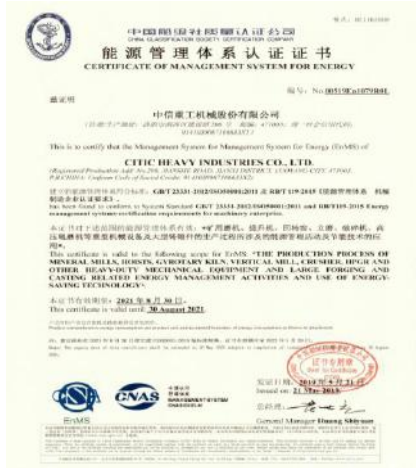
中国船级社质量认证公司
CHINA CLASSIFICATION SOCIETY CERTIFICATION COMPANY

能源管理体系认证证书
CERTIFICATE OF MANAGEMENT SYSTEM FOR ENERGY

编号: No.00515En1079R0L

兹证明

中信重工机械股份有限公司

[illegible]

This is to certify that the Management System for Energy (EnMS) of

CITIC HEAVY INDUSTRIES CO., LTD.

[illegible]

经评审确认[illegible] GB/T 23331-2012/ISO50001:2011 及 RB/T 119-2015 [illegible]

has been found to conform to System Standard GB/T 23331-2012/ISO50001:2011 and RB/T119-2015 Energy management systems certification requirements for machinery enterprises.

本证书对下述范围的能源管理体系有效: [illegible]

This certificate is valid to the following scope for EnMS: "THE PRODUCTION PROCESS OF MINERAL MILLS, HOISTS, GYRATORY KILN, VERTICAL MILL, CRUSHER, HIGH AND OTHER HEAVY-DUTY MECHANICAL EQUIPMENT AND LARGE FORGING AND CASTING RELATED ENERGY MANAGEMENT ACTIVITIES AND USE OF ENERGY-SAVING TECHNOLOGY"

本证书有效期至: 2021 年 8 月 30 日
This certificate is valid until: 30 August 2021

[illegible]

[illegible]

CNAS

EnMS

发证日期: 2018 年 5 月 21 日
Issued on: 21 May 2018

总经理:
General Manager Huang Shiyuan

证书专用章